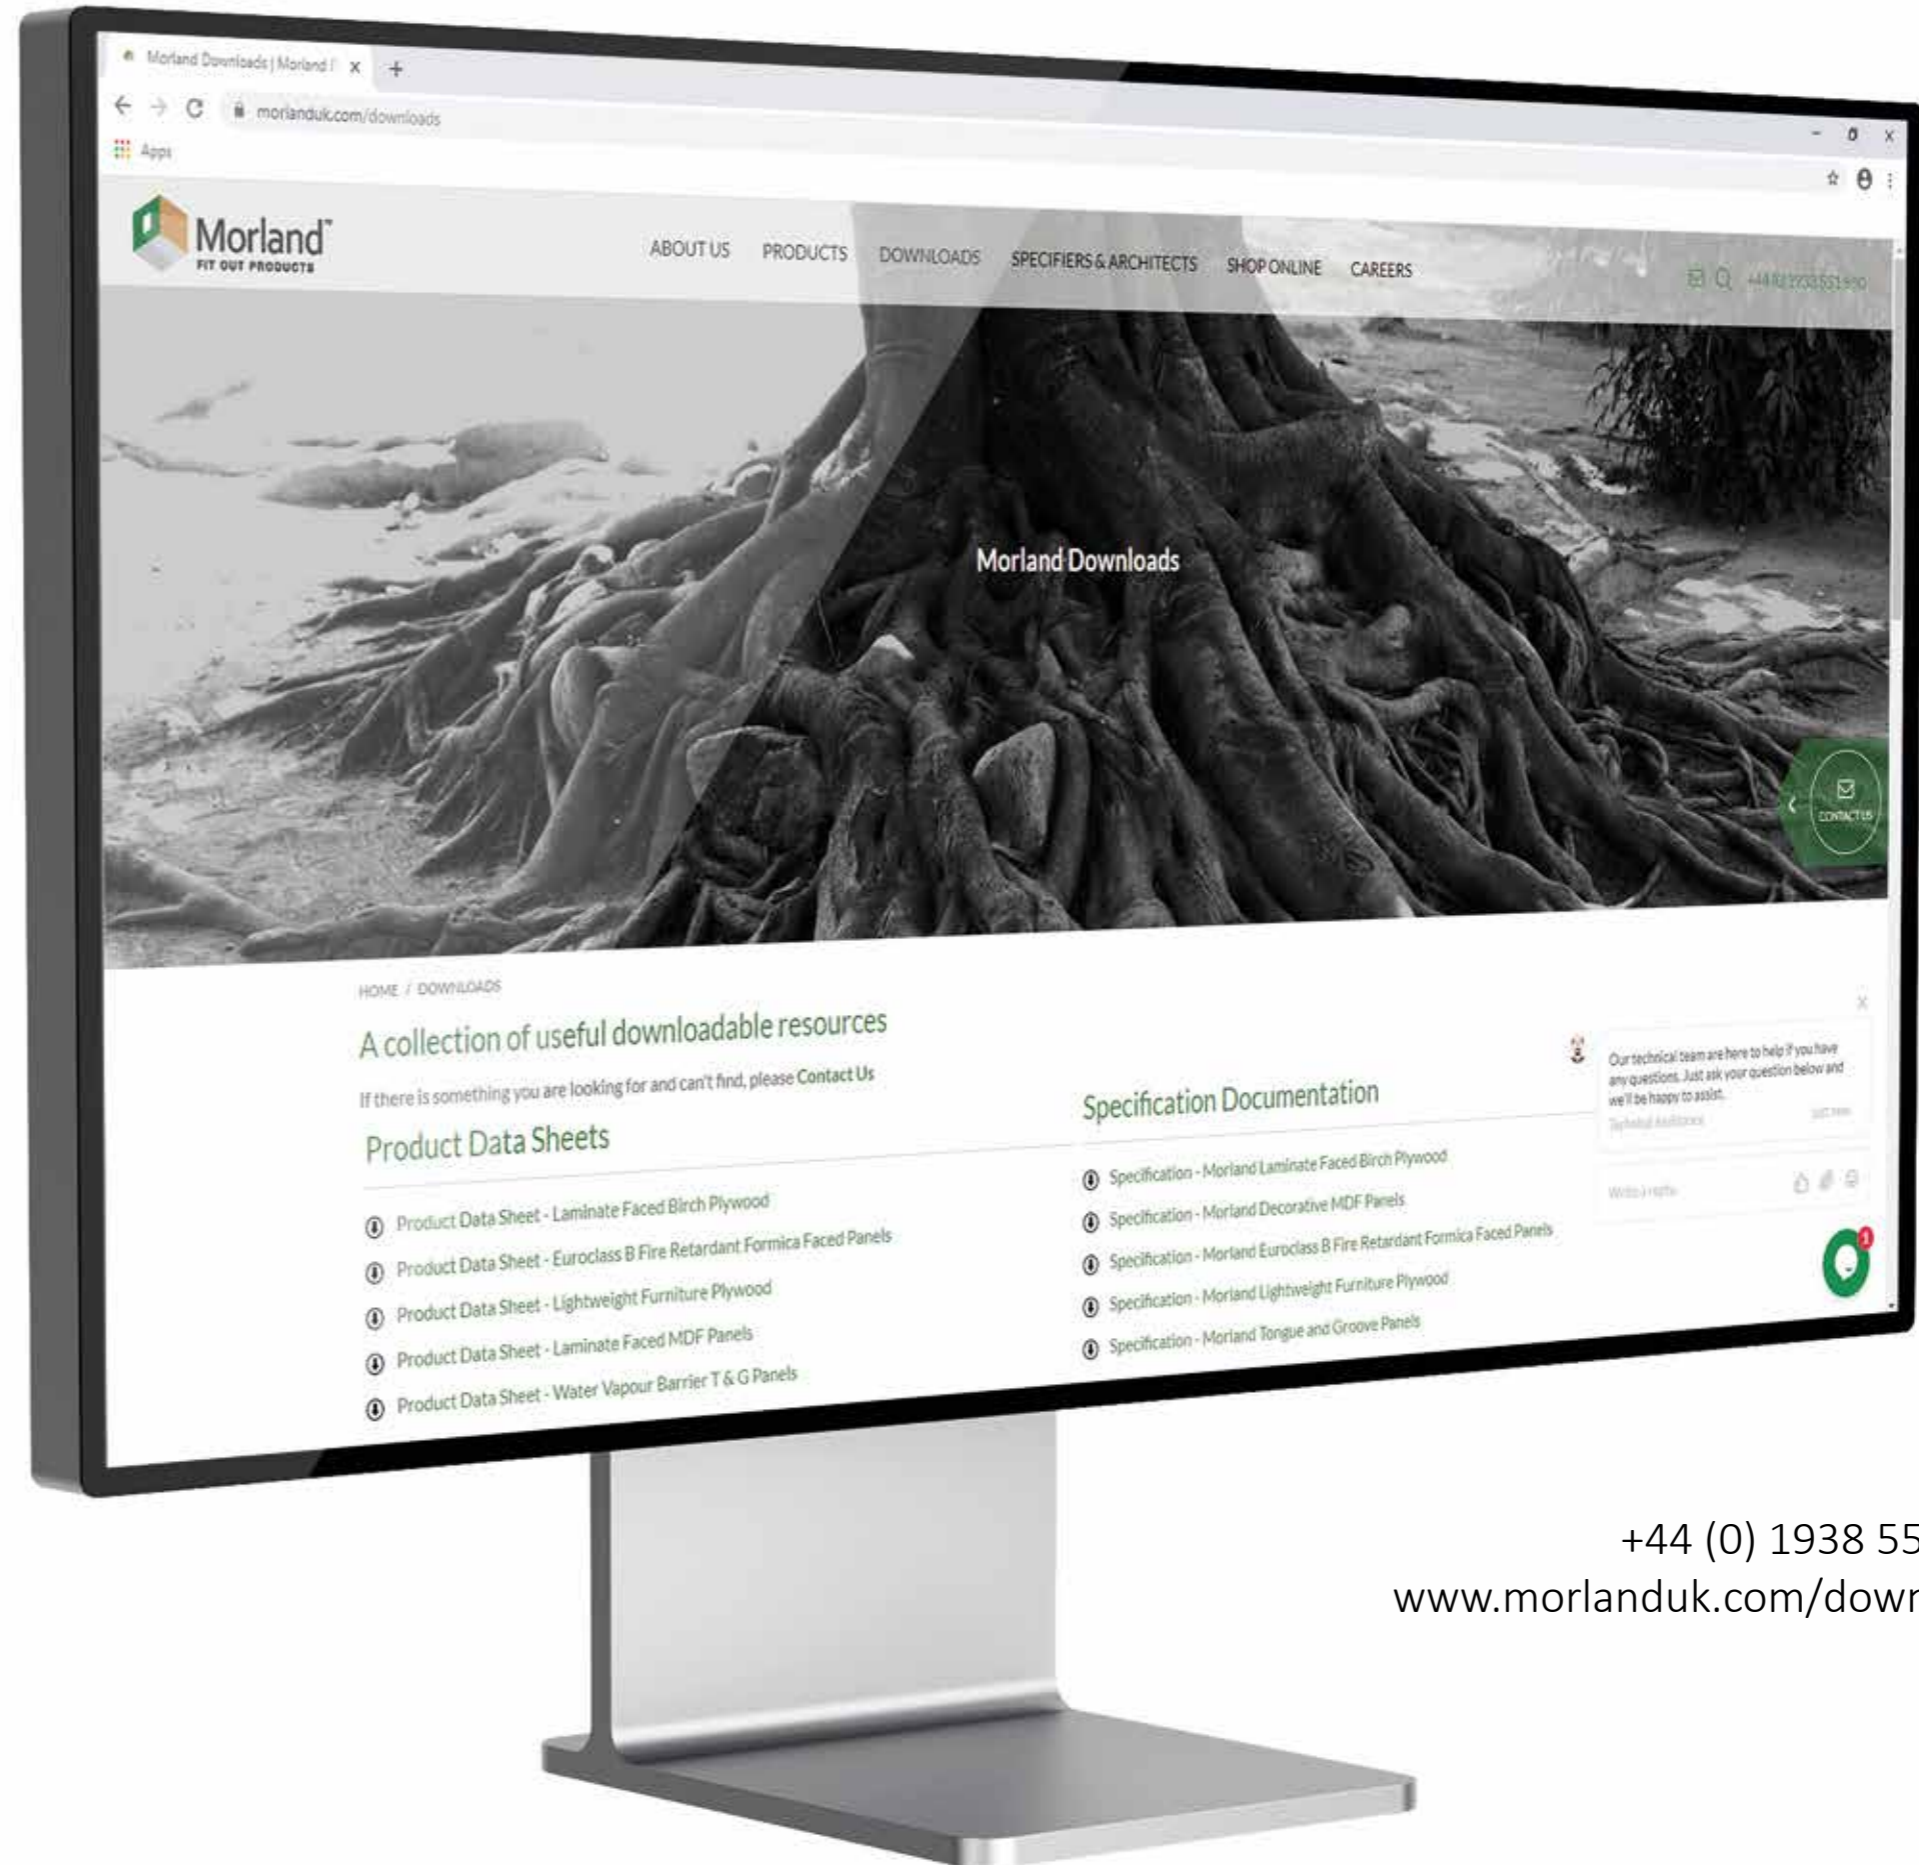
Morland Downloads | Morland F

morlanduk.com/downloads

Apps

Morland™
FIT OUT PRODUCTS

ABOUT US PRODUCTS DOWNLOADS SPECIFIERS & ARCHITECTS SHOP ONLINE CAREERS

+44 (0) 1938 551 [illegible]

Morland Downloads

CONTACT US

HOME / DOWNLOADS

A collection of useful downloadable resources

If there is something you are looking for and can't find, please Contact Us

Product Data Sheets

Product Data Sheet - Laminate Faced Birch Plywood
Product Data Sheet - Euroclass B Fire Retardant Formica Faced Panels
Product Data Sheet - Lightweight Furniture Plywood
Product Data Sheet - Laminate Faced MDF Panels
Product Data Sheet - Water Vapour Barrier T & G Panels

Specification Documentation

Specification - Morland Laminate Faced Birch Plywood
Specification - Morland Decorative MDF Panels
Specification - Morland Euroclass B Fire Retardant Formica Faced Panels
Specification - Morland Lightweight Furniture Plywood
Specification - Morland Tongue and Groove Panels

Our technical team are here to help if you have any questions. Just ask your question below and we'll be happy to assist.
Technical Assistance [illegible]

Write a reply

+44 (0) 1938 55
www.morlanduk.com/down